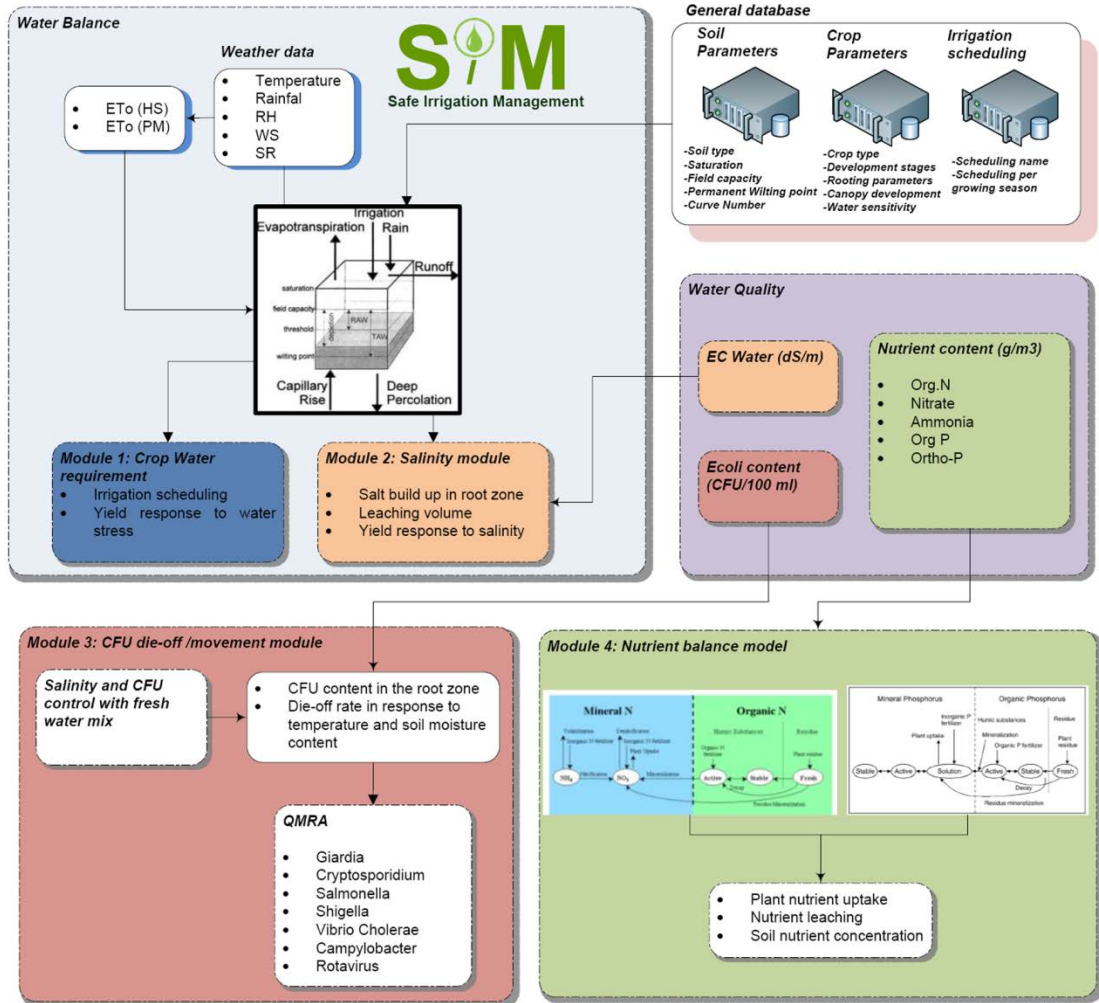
Water Balance

SiM
Safe Irrigation Management

Weather data
- Temperature
- Rainfal
- RH
- WS
- SR

- ETo (HS)
- ETo (PM)

Irrigation
Evapotranspiration
Rain
Runoff
saturation
field capacity
threshold
wilting point
RAW
TAW
Capillary Rise
Deep Percolation

Module 1: Crop Water requirement
- Irrigation scheduling
- Yield response to water stress

Module 2: Salinity module
- Salt build up in root zone
- Leaching volume
- Yield response to salinity

General database

Soil Parameters
-Soil type
-Saturation
-Field capacity
-Permanent Wilting point
-Curve Number

Crop Parameters
-Crop type
-Development stages
-Rooting parameters
-Canopy development
-Water sensitivity

Irrigation scheduling
-Scheduling name
-Scheduling per growing season

Water Quality

EC Water (dS/m)

Nutrient content (g/m3)
- Org.N
- Nitrate
- Ammonia
- Org P
- Ortho-P

Ecoli content (CFU/100 ml)

Module 3: CFU die-off /movement module

Salinity and CFU control with fresh water mix

- CFU content in the root zone
- Die-off rate in response to temperature and soil moisture content

QMRA
- Giardia
- Cryptosporidium
- Salmonella
- Shigella
- Vibrio Cholerae
- Campylobacter
- Rotavirus

Module 4: Nutrient balance model

Mineral N
Organic N
Volatilization
Inorganic N fertilizer
Denitrification
Inorganic N fertilizer
Plant Uptake
Humic Substances
Residue
Organic N fertilizer
Plant residue
$NH_4$
Nitrification
$NO_3$
Mineralization
Active
Stable
Fresh
Decay
Residue Mineralization

Mineral Phosphorus
Organic Phosphorus
Inorganic P fertilizer
Plant uptake
Humic substances
Residue
Mineralization
Organic P fertilizer
Plant residue
Stable
Active
Solution
Active
Stable
Fresh
Decay
Residue mineralization

- Plant nutrient uptake
- Nutrient leaching
- Soil nutrient concentration